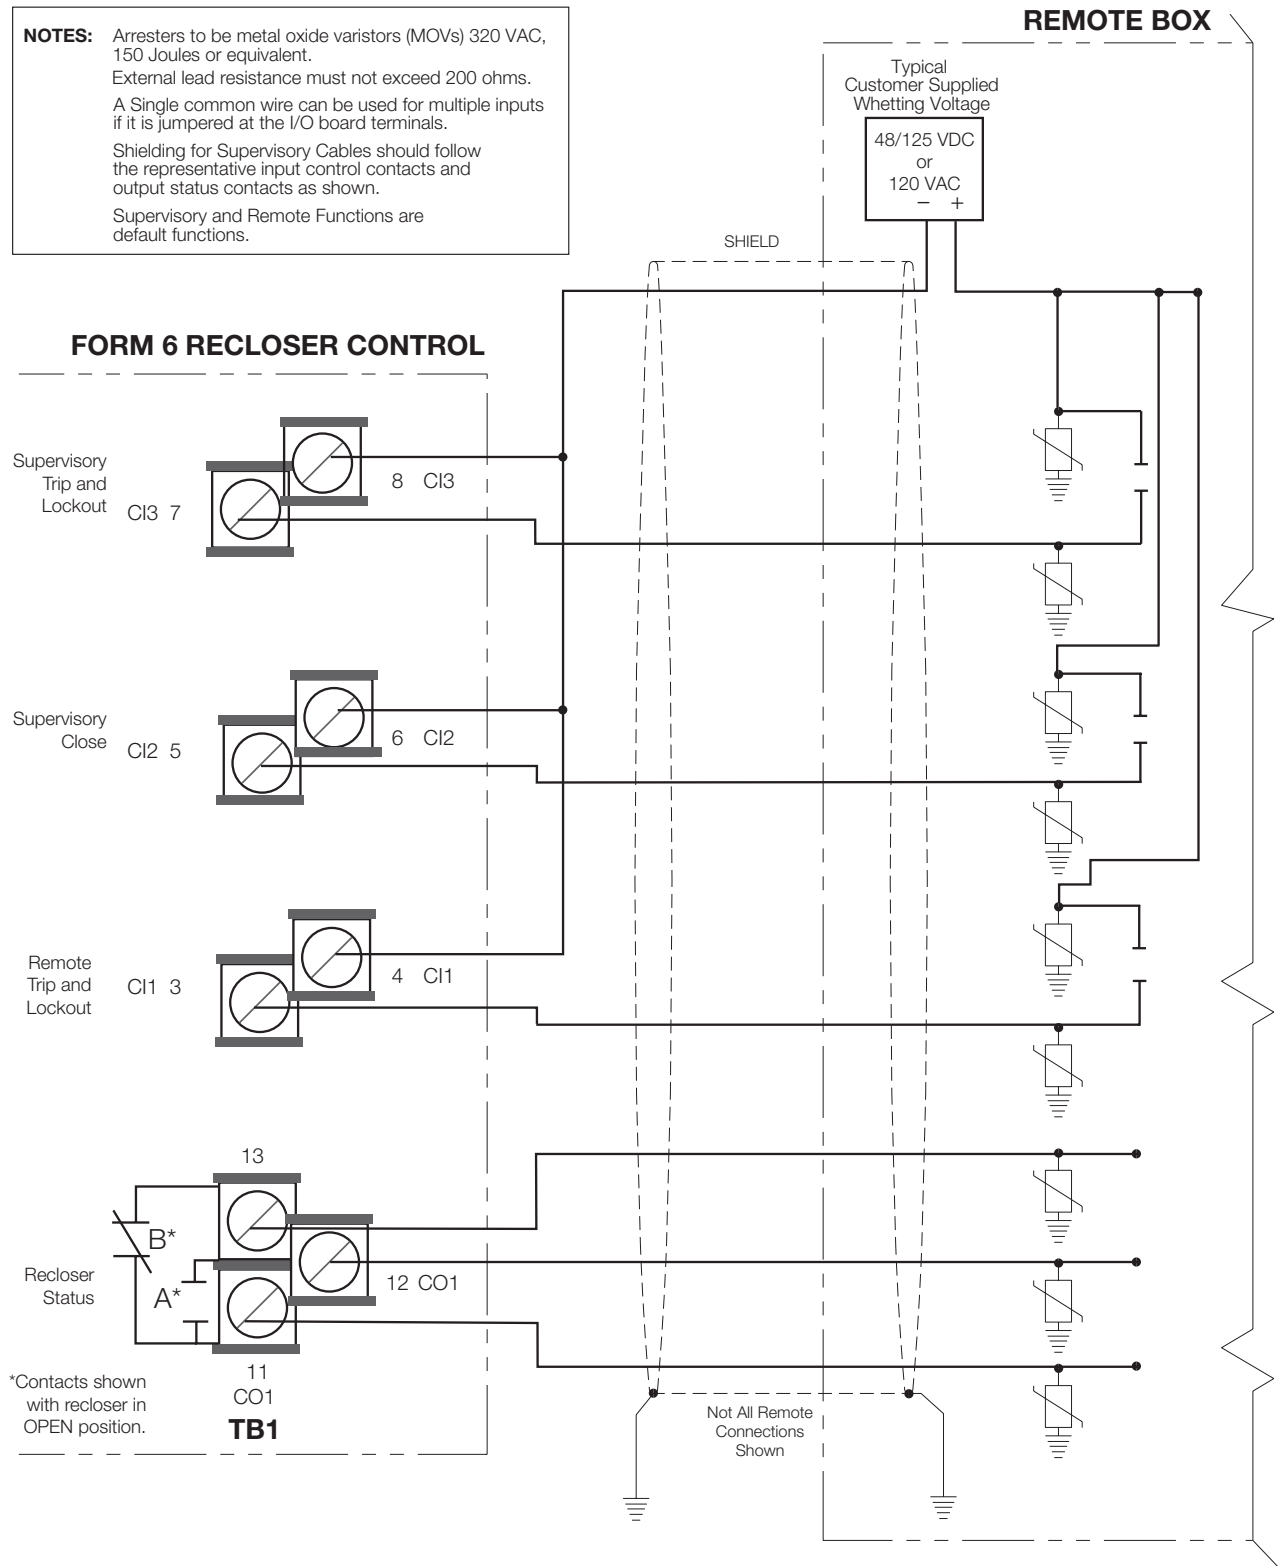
NOTES: Arresters to be metal oxide varistors (MOVs) 320 VAC, 150 Joules or equivalent.

External lead resistance must not exceed 200 ohms.

A Single common wire can be used for multiple inputs if it is jumpered at the I/O board terminals.

Shielding for Supervisory Cables should follow the representative input control contacts and output status contacts as shown.

Supervisory and Remote Functions are default functions.

REMOTE BOX

Typical Customer Supplied Whetting Voltage

48/125 VDC or 120 VAC
− +

SHIELD

FORM 6 RECLOSER CONTROL

Supervisory Trip and Lockout

CI3 7

8 CI3

Supervisory Close

CI2 5

6 CI2

Remote Trip and Lockout

CI1 3

4 CI1

13

B*

A*

Recloser Status

12 CO1

11
CO1
TB1

*Contacts shown with recloser in OPEN position.

Not All Remote Connections Shown